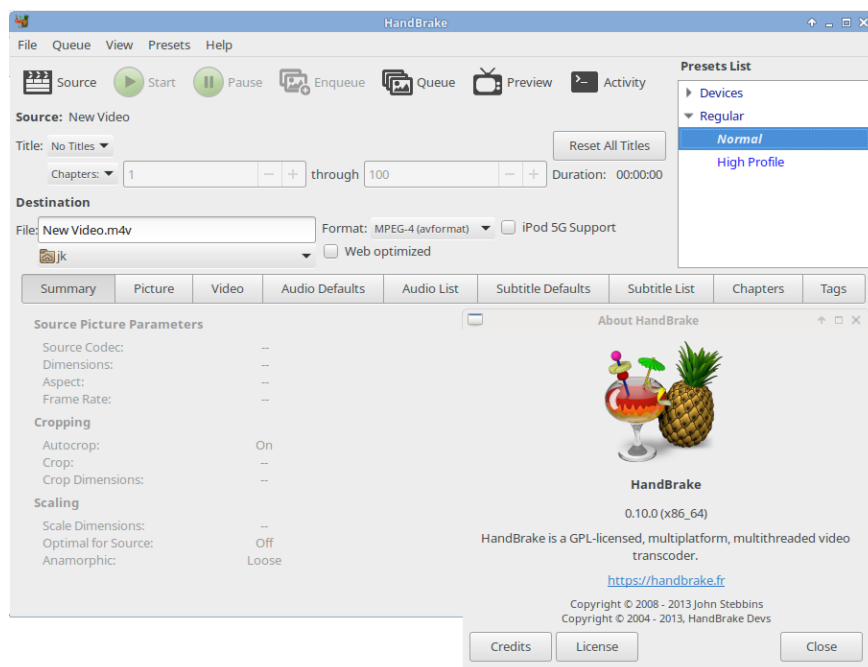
HandBrake

File Queue View Presets Help

Source Start Pause Enqueue Queue Preview Activity

Source: New Video

Title: No Titles

Reset All Titles

Chapters: 1 – + through 100 – + Duration: 00:00:00

Destination

File: New Video.m4v

Format: MPEG-4 (avformat)

iPod 5G Support

jk

Web optimized

Presets List

Devices

Regular

Normal

High Profile

Summary Picture Video Audio Defaults Audio List Subtitle Defaults Subtitle List Chapters Tags

Source Picture Parameters

Source Codec: --
Dimensions: --
Aspect: --
Frame Rate: --

Cropping

Autocrop: On
Crop: --
Crop Dimensions: --

Scaling

Scale Dimensions: --
Optimal for Source: Off
Anamorphic: Loose

About HandBrake

HandBrake

0.10.0 (x86_64)

HandBrake is a GPL-licensed, multiplatform, multithreaded video transcoder.

https://handbrake.fr

Copyright © 2008 - 2013 John Stebbins
Copyright © 2004 - 2013, HandBrake Devs

Credits License Close